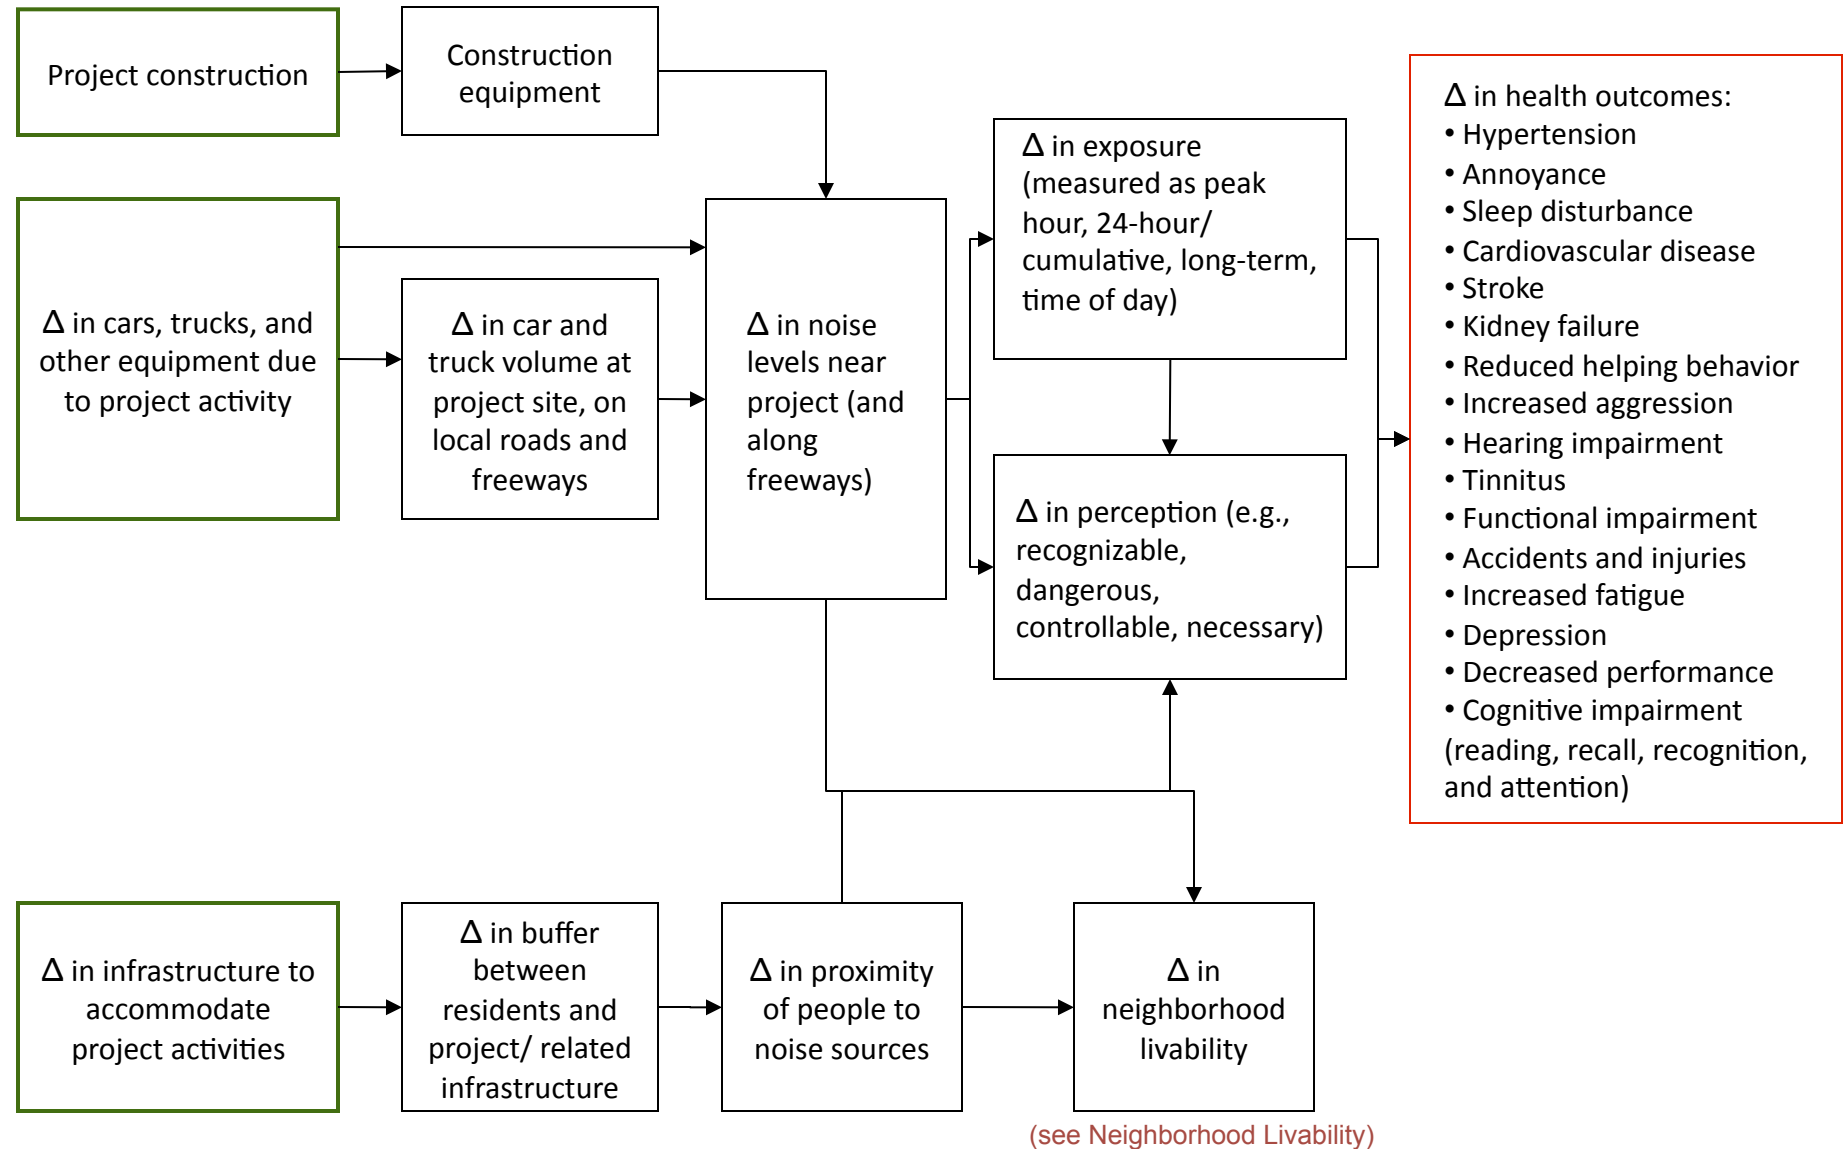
Project construction

Construction equipment

Δ in cars, trucks, and other equipment due to project activity

Δ in car and truck volume at project site, on local roads and freeways

Δ in noise levels near project (and along freeways)

Δ in exposure (measured as peak hour, 24-hour/ cumulative, long-term, time of day)

Δ in perception (e.g., recognizable, dangerous, controllable, necessary)

Δ in health outcomes:
• Hypertension
• Annoyance
• Sleep disturbance
• Cardiovascular disease
• Stroke
• Kidney failure
• Reduced helping behavior
• Increased aggression
• Hearing impairment
• Tinnitus
• Functional impairment
• Accidents and injuries
• Increased fatigue
• Depression
• Decreased performance
• Cognitive impairment (reading, recall, recognition, and attention)

Δ in infrastructure to accommodate project activities

Δ in buffer between residents and project/ related infrastructure

Δ in proximity of people to noise sources

Δ in neighborhood livability

(see Neighborhood Livability)